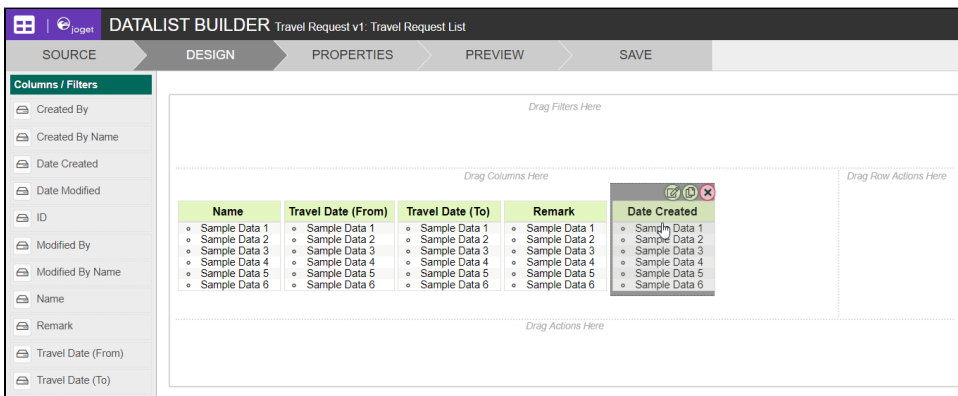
joget DATALIST BUILDER Travel Request v1: Travel Request List

SOURCE DESIGN PROPERTIES PREVIEW SAVE

Columns / Filters
Created By
Created By Name
Date Created
Date Modified
ID
Modified By
Modified By Name
Name
Remark
Travel Date (From)
Travel Date (To)

Drag Filters Here

Drag Columns Here

Drag Row Actions Here

| Name | Travel Date (From) | Travel Date (To) | Remark | Date Created |
|---|---|---|---|---|
| Sample Data 1 | Sample Data 1 | Sample Data 1 | Sample Data 1 | Sample Data 1 |
| Sample Data 2 | Sample Data 2 | Sample Data 2 | Sample Data 2 | Sample Data 2 |
| Sample Data 3 | Sample Data 3 | Sample Data 3 | Sample Data 3 | Sample Data 3 |
| Sample Data 4 | Sample Data 4 | Sample Data 4 | Sample Data 4 | Sample Data 4 |
| Sample Data 5 | Sample Data 5 | Sample Data 5 | Sample Data 5 | Sample Data 5 |
| Sample Data 6 | Sample Data 6 | Sample Data 6 | Sample Data 6 | Sample Data 6 |

Drag Actions Here